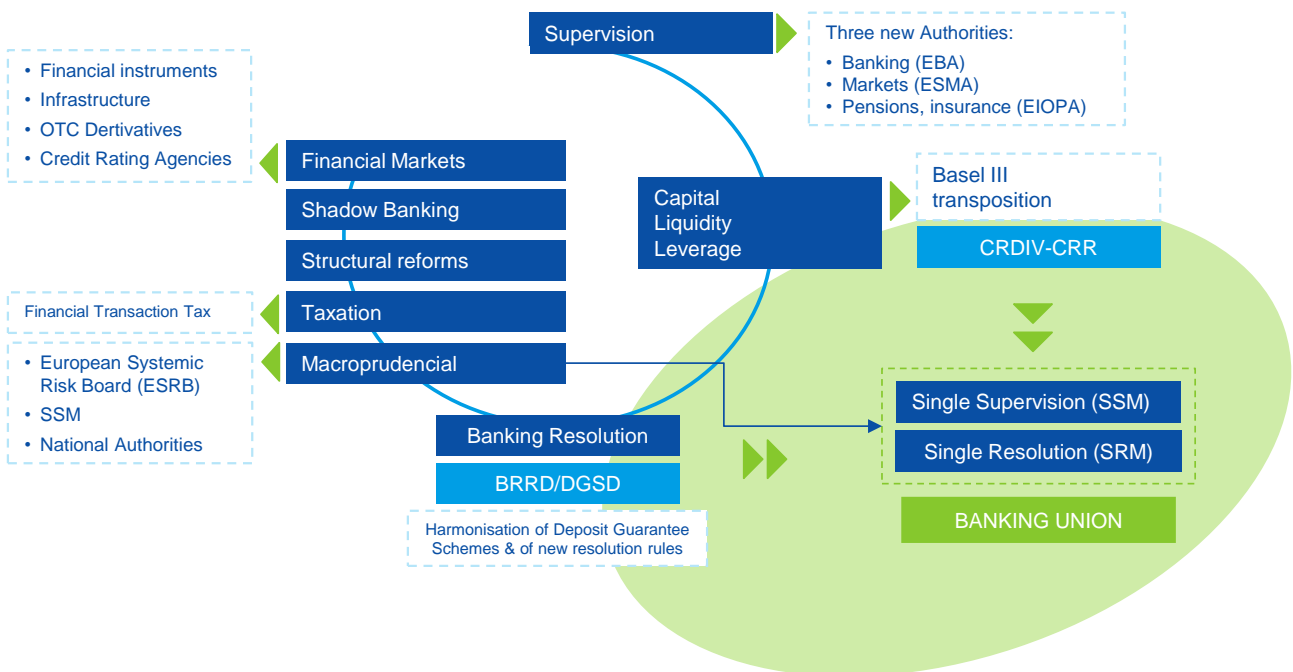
Supervision

Three new Authorities:
• Banking (EBA)
• Markets (ESMA)
• Pensions, insurance (EIOPA)

• Financial instruments
• Infrastructure
• OTC Derivatives
• Credit Rating Agencies

Financial Markets

Shadow Banking

Structural reforms

Taxation

Macroprudencial

Capital
Liquidity
Leverage

Basel III transposition

CRDIV-CRR

Financial Transaction Tax

• European Systemic Risk Board (ESRB)
• SSM
• National Authorities

Single Supervision (SSM)

Single Resolution (SRM)

Banking Resolution

BRRD/DGSD

Harmonisation of Deposit Guarantee Schemes & of new resolution rules

BANKING UNION